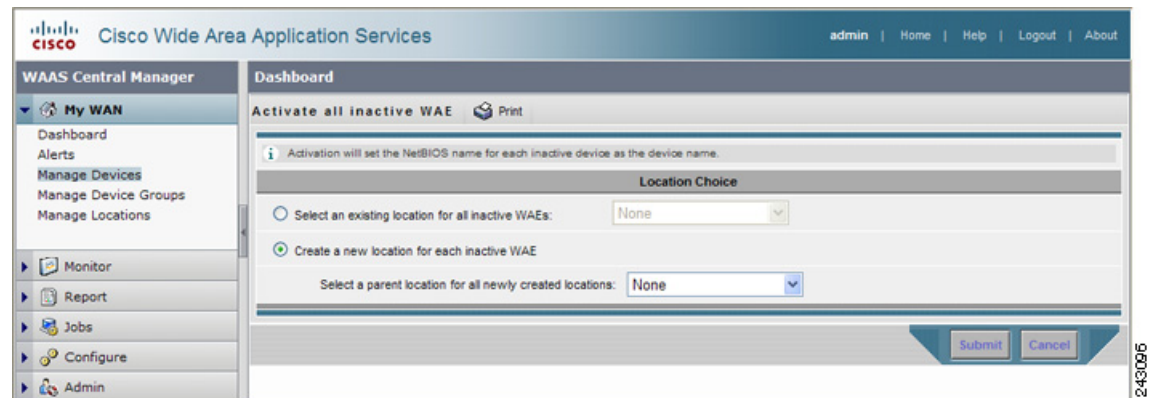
cisco Cisco Wide Area Application Services

admin | Home | Help | Logout | About

WAAS Central Manager

My WAN

Dashboard
Alerts
Manage Devices
Manage Device Groups
Manage Locations

Monitor

Report

Jobs

Configure

Admin

Dashboard

Activate all inactive WAE Print

Activation will set the NetBIOS name for each inactive device as the device name.

Location Choice

Select an existing location for all inactive WAEs: None

Create a new location for each inactive WAE

Select a parent location for all newly created locations: None

Submit Cancel

243095